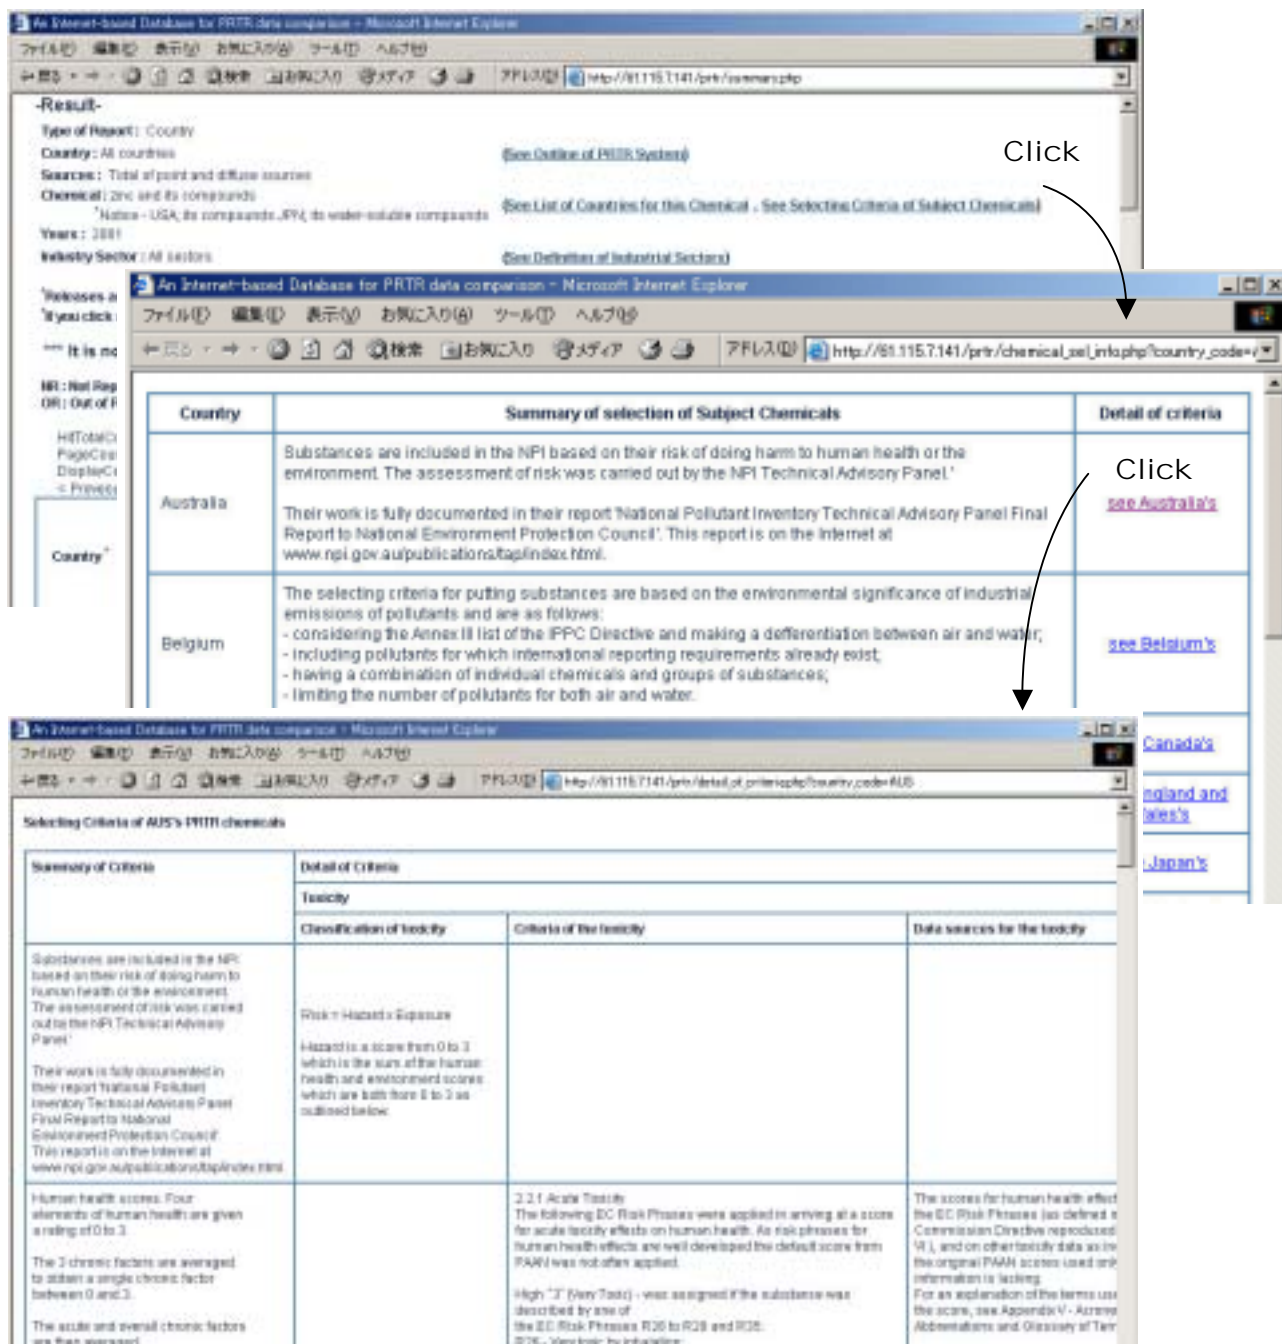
An Internet-based Database for PRTR data comparison - Microsoft Internet Explorer

ファイル(F) 編集(E) 表示(V) お気に入り(A) ツール(T) ヘルプ(H)

戻る 検索 お気に入り メディア アドレス(D) http://61.115.7.141/prtr/summary.php

-Result-

Type of Report : Country

Country : All countries

Sources : Total of point and diffuse sources

Chemical : zinc and its compounds

*Notice - USA: its compounds JPN: its water-soluble compounds

Years : 2001

Industry Sector : All sectors

(See Outline of PRTR System)

(See List of Countries for this Chemical , See Selecting Criteria of Subject Chemicals)

(See Definition of Industrial Sectors)

*Releases a

*If you click

*** It is no

NR : Not Rep

OR : Out of R

HitTotalC

PageCou

DisplayC

< Previou

Country

Click

An Internet-based Database for PRTR data comparison - Microsoft Internet Explorer

ファイル(F) 編集(E) 表示(V) お気に入り(A) ツール(T) ヘルプ(H)

戻る 検索 お気に入り メディア アドレス(D) http://61.115.7.141/prtr/chemical_sel_info.php?country_code=

| Country | Summary of selection of Subject Chemicals | Detail of criteria |
|---|---|---|
| Australia | Substances are included in the NPI based on their risk of doing harm to human health or the environment. The assessment of risk was carried out by the NPI Technical Advisory Panel.' Their work is fully documented in their report 'National Pollutant Inventory Technical Advisory Panel Final Report to National Environment Protection Council'. This report is on the Internet at www.npi.gov.au/publications/tap/index.html. | see Australia's |
| Belgium | The selecting criteria for putting substances are based on the environmental significance of industrial emissions of pollutants and are as follows: - considering the Annex III list of the IPPC Directive and making a defferentiation between air and water; - including pollutants for which international reporting requirements already exist; - having a combination of individual chemicals and groups of substances; - limiting the number of pollutants for both air and water. | see Belgium's |

Click

Canada's

England and Wales's

Japan's

An Internet-based Database for PRTR data comparison - Microsoft Internet Explorer

ファイル(F) 編集(E) 表示(V) お気に入り(A) ツール(T) ヘルプ(H)

戻る 検索 お気に入り メディア アドレス(D) http://61.115.7.141/prtr/detail_of_criteria.php?country_code=AUS

Selecting Criteria of AUS's PRTR chemicals

| Summary of Criteria | Detail of Criteria | | |
|---|---|---|---|
| | Toxicity | | |
| | Classification of toxicity | Criteria of the toxicity | Data sources for the toxicity |
| Substances are included in the NPI based on their risk of doing harm to human health or the environment. The assessment of risk was carried out by the NPI Technical Advisory Panel.' Their work is fully documented in their report 'National Pollutant Inventory Technical Advisory Panel Final Report to National Environment Protection Council'. This report is on the Internet at www.npi.gov.au/publications/tap/index.html | Risk = Hazard x Exposure Hazard is a score from 0 to 3 which is the sum of the human health and environment scores which are both from 0 to 3 as outlined below. | | |
| Human health scores. Four elements of human health are given a rating of 0 to 3. The 3 chronic factors are averaged to obtain a single chronic factor between 0 and 3. The acute and overall chronic factors are then averaged | | 2.2.1 Acute Toxicity The following EC Risk Phrases were applied in arriving at a score for acute toxicity effects on human health. As risk phrases for human health effects are well developed the default score from PAAN was not often applied. High "3" (Very Toxic) - was assigned if the substance was described by one of the EC Risk Phrases R26 to R28 and R39. R26 - Very toxic by inhalation | The scores for human health effect the EC Risk Phrases (as defined Commission Directive reproduced VI), and on other toxicity data as in the original PAAN scores used on information is lacking. For an explanation of the terms us the score, see Appendix V - Acron Abbreviations and Glossary of Ter |